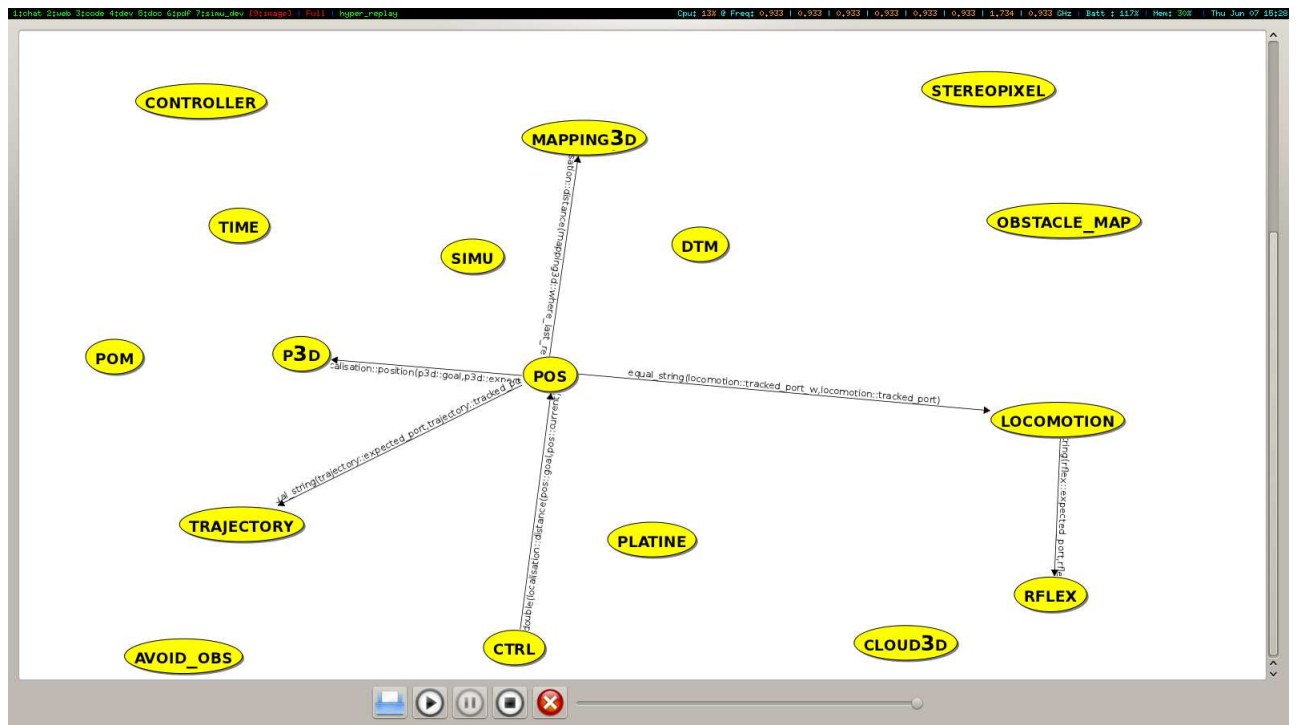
1:chat 2:web 3:code 4:dev 5:doc 6:pdf 7:simu_dev [8:image] | Full | hyper_replay

Cpu: 13% @ Freq: 0.933 | 0.933 | 0.933 | 0.933 | 0.933 | 0.933 | 1.734 | 0.933 GHz | Batt : 117% | Mem: 30% | Thu Jun 07 15:28

CONTROLLER

STEREOPIXEL

MAPPING3D

TIME

OBSTACLE_MAP

SIMU

DTM

POM

P3D

POS

LOCOMOTION

TRAJECTORY

PLATINE

RFLEX

AVOID_OBS

CTRL

CLOUD3D

sation::distance(mapping3d::where_last_re

calisation::position(p3d::goal,p3d::expe

equal_string(locomotion::tracked_port_w,locomotion::tracked_port)

al_string(trajectory::expected_port,trajectory::tracked_p

double(localisation::distance(pos::goal,pos::curren

string(rflex::expected_port,rfl